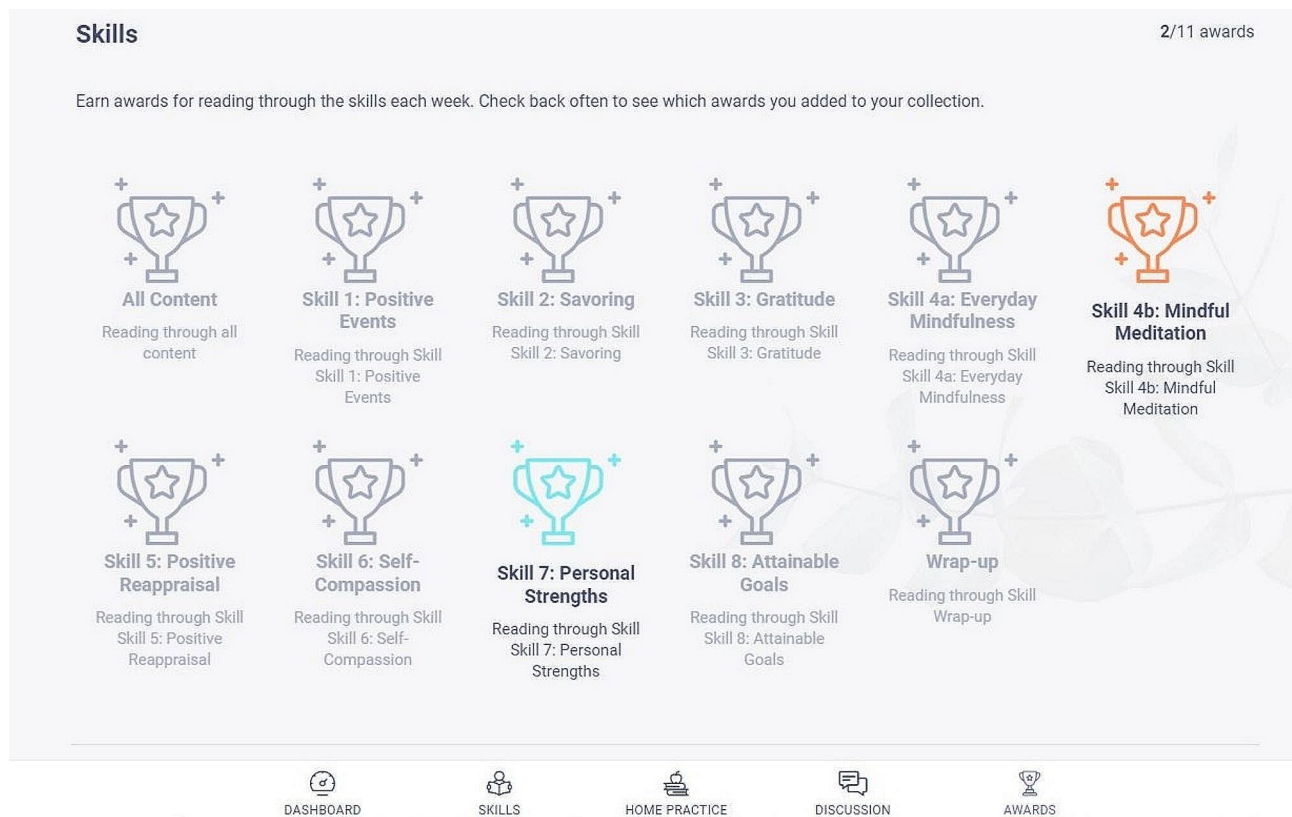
Skills

2/11 awards

Earn awards for reading through the skills each week. Check back often to see which awards you added to your collection.

All Content
Reading through all content

Skill 1: Positive Events
Reading through Skill Skill 1: Positive Events

Skill 2: Savoring
Reading through Skill Skill 2: Savoring

Skill 3: Gratitude
Reading through Skill Skill 3: Gratitude

Skill 4a: Everyday Mindfulness
Reading through Skill Skill 4a: Everyday Mindfulness

Skill 4b: Mindful Meditation
Reading through Skill Skill 4b: Mindful Meditation

Skill 5: Positive Reappraisal
Reading through Skill Skill 5: Positive Reappraisal

Skill 6: Self-Compassion
Reading through Skill Skill 6: Self-Compassion

Skill 7: Personal Strengths
Reading through Skill Skill 7: Personal Strengths

Skill 8: Attainable Goals
Reading through Skill Skill 8: Attainable Goals

Wrap-up
Reading through Skill Wrap-up

DASHBOARD
SKILLS
HOME PRACTICE
DISCUSSION
AWARDS